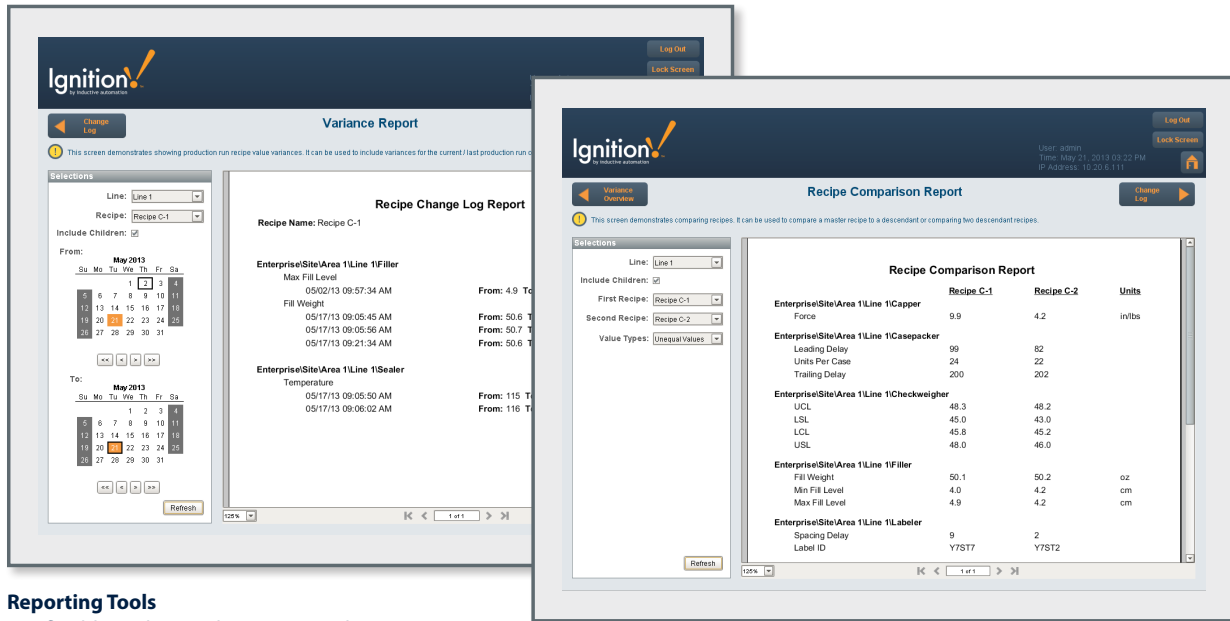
Ignition! by inductive automation

Log Out

Lock Screen

Change Log

Variance Report

This screen demonstrates showing production run recipe value variances. It can be used to include variances for the current / last production run c

Selections

Line: Line 1

Recipe: Recipe C-1

Include Children: ☑

From:

May 2013

| Su | Mo | Tu | We | Th | Fr | Sa |
|---|---|---|---|---|---|---|
| | | | 1 | 2 | 3 | 4 |
| 5 | 6 | 7 | 8 | 9 | 10 | 11 |
| 12 | 13 | 14 | 15 | 16 | 17 | 18 |
| 19 | 20 | 21 | 22 | 23 | 24 | 25 |
| 26 | 27 | 28 | 29 | 30 | 31 | |

<< < > >>

To:

May 2013

| Su | Mo | Tu | We | Th | Fr | Sa |
|---|---|---|---|---|---|---|
| | | | 1 | 2 | 3 | 4 |
| 5 | 6 | 7 | 8 | 9 | 10 | 11 |
| 12 | 13 | 14 | 15 | 16 | 17 | 18 |
| 19 | 20 | 21 | 22 | 23 | 24 | 25 |
| 26 | 27 | 28 | 29 | 30 | 31 | |

<< < > >>

Refresh

Recipe Change Log Report

Recipe Name: Recipe C-1

Enterprise\Site\Area 1\Line 1\Filler

Max Fill Level

05/02/13 09:57:34 AM From: 4.9 To

Fill Weight

05/17/13 09:05:45 AM From: 50.6 T

05/17/13 09:05:56 AM From: 50.7 T

05/17/13 09:21:34 AM From: 50.6 T

Enterprise\Site\Area 1\Line 1\Sealer

Temperature

05/17/13 09:05:50 AM From: 115 To

05/17/13 09:06:02 AM From: 116 To

125%

1 of 1

Ignition! by inductive automation

Log Out

Lock Screen

User: admin

Time: May 21, 2013 03:22 PM

IP Address: 10.20.6.111

Variance Overview

Recipe Comparison Report

Change Log

This screen demonstrates comparing recipes. It can be used to compare a master recipe to a descendant or comparing two descendant recipes.

Selections

Line: Line 1

Include Children: ☑

First Recipe: Recipe C-1

Second Recipe: Recipe C-2

Value Types: Unequal Values

Refresh

Recipe Comparison Report

| | Recipe C-1 | Recipe C-2 | Units |
|---|---|---|---|
| Enterprise\Site\Area 1\Line 1\Capper | | | |
| Force | 9.9 | 4.2 | in/lbs |
| Enterprise\Site\Area 1\Line 1\Casepacker | | | |
| Leading Delay | 99 | 82 | |
| Units Per Case | 24 | 22 | |
| Trailing Delay | 200 | 202 | |
| Enterprise\Site\Area 1\Line 1\Checkweigher | | | |
| UCL | 48.3 | 48.2 | |
| LSL | 45.0 | 43.0 | |
| LCL | 45.8 | 45.2 | |
| USL | 48.0 | 46.0 | |
| Enterprise\Site\Area 1\Line 1\Filler | | | |
| Fill Weight | 50.1 | 50.2 | oz |
| Min Fill Level | 4.0 | 4.2 | cm |
| Max Fill Level | 4.9 | 4.2 | cm |
| Enterprise\Site\Area 1\Line 1\Labeler | | | |
| Spacing Delay | 9 | 2 | |
| Label ID | Y7ST7 | Y7ST2 | |

125%

1 of 1

Reporting Tools